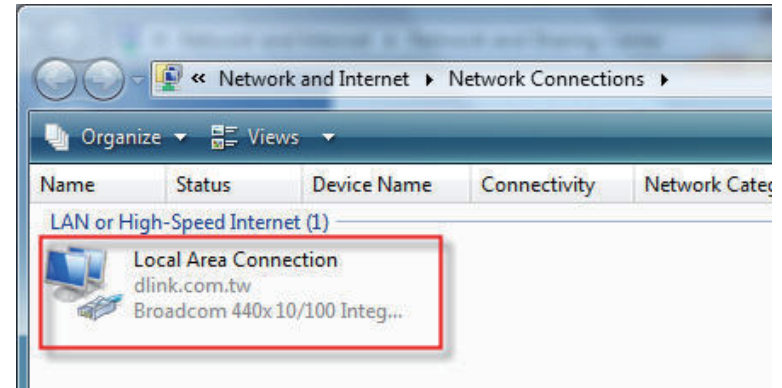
« Network and Internet ▸ Network Connections ▸

Organize ▾ Views ▾

Name Status Device Name Connectivity Network Categ

LAN or High-Speed Internet (1)

Local Area Connection
dlink.com.tw
Broadcom 440x 10/100 Integ...